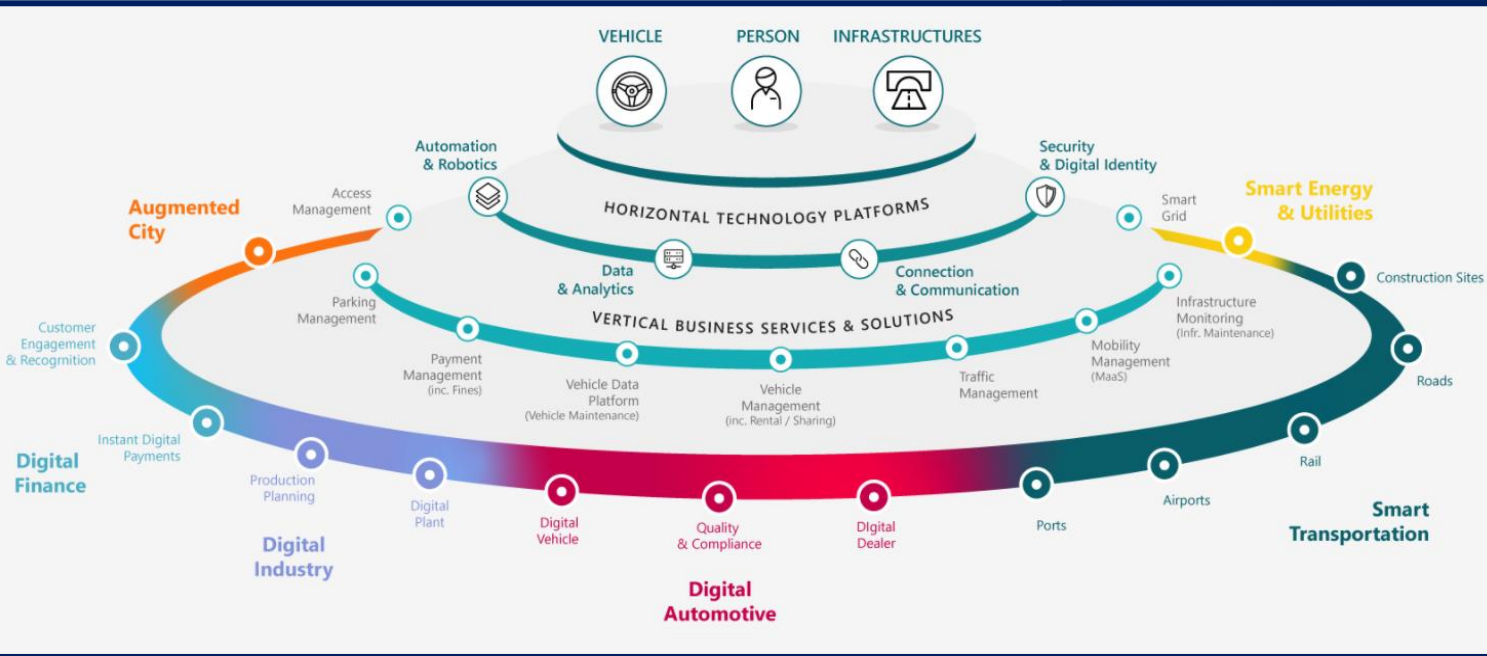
VEHICLE

PERSON

INFRASTRUCTURES

Automation & Robotics

Security & Digital Identity

HORIZONTAL TECHNOLOGY PLATFORMS

Data & Analytics

Connection & Communication

Augmented City

Access Management

Smart Grid

Smart Energy & Utilities

Construction Sites

Parking Management

VERTICAL BUSINESS SERVICES & SOLUTIONS

Infrastructure Monitoring (Infr. Maintenance)

Customer Engagement & Recognition

Payment Management (inc. Fines)

Vehicle Data Platform (Vehicle Maintenance)

Vehicle Management (inc. Rental / Sharing)

Traffic Management

Mobility Management (MaaS)

Roads

Instant Digital Payments

Rail

Digital Finance

Production Planning

Digital Plant

Digital Vehicle

Quality & Compliance

DIgital Dealer

Ports

Airports

Smart Transportation

Digital Industry

Digital Automotive